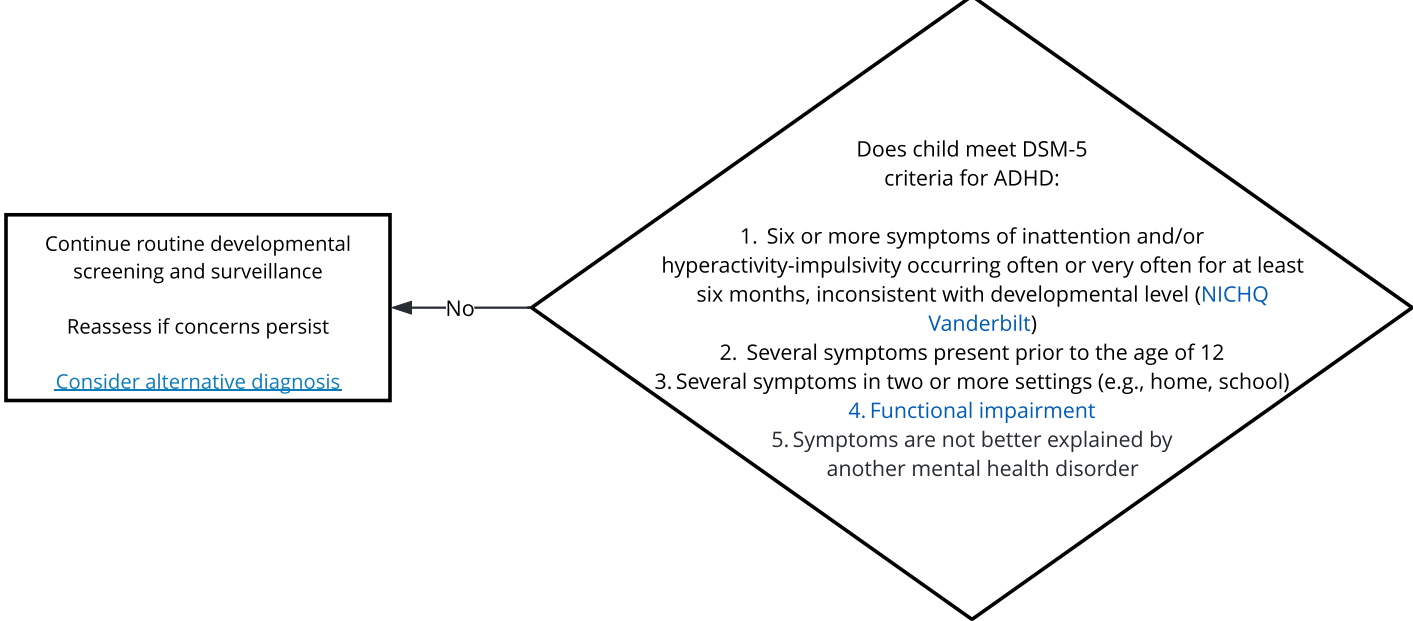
Continue routine developmental screening and surveillance

Reassess if concerns persist

Consider alternative diagnosis

No

Does child meet DSM-5 criteria for ADHD:

1. Six or more symptoms of inattention and/or hyperactivity-impulsivity occurring often or very often for at least six months, inconsistent with developmental level (NICHQ Vanderbilt)
2. Several symptoms present prior to the age of 12
3. Several symptoms in two or more settings (e.g., home, school)
4. Functional impairment
5. Symptoms are not better explained by another mental health disorder